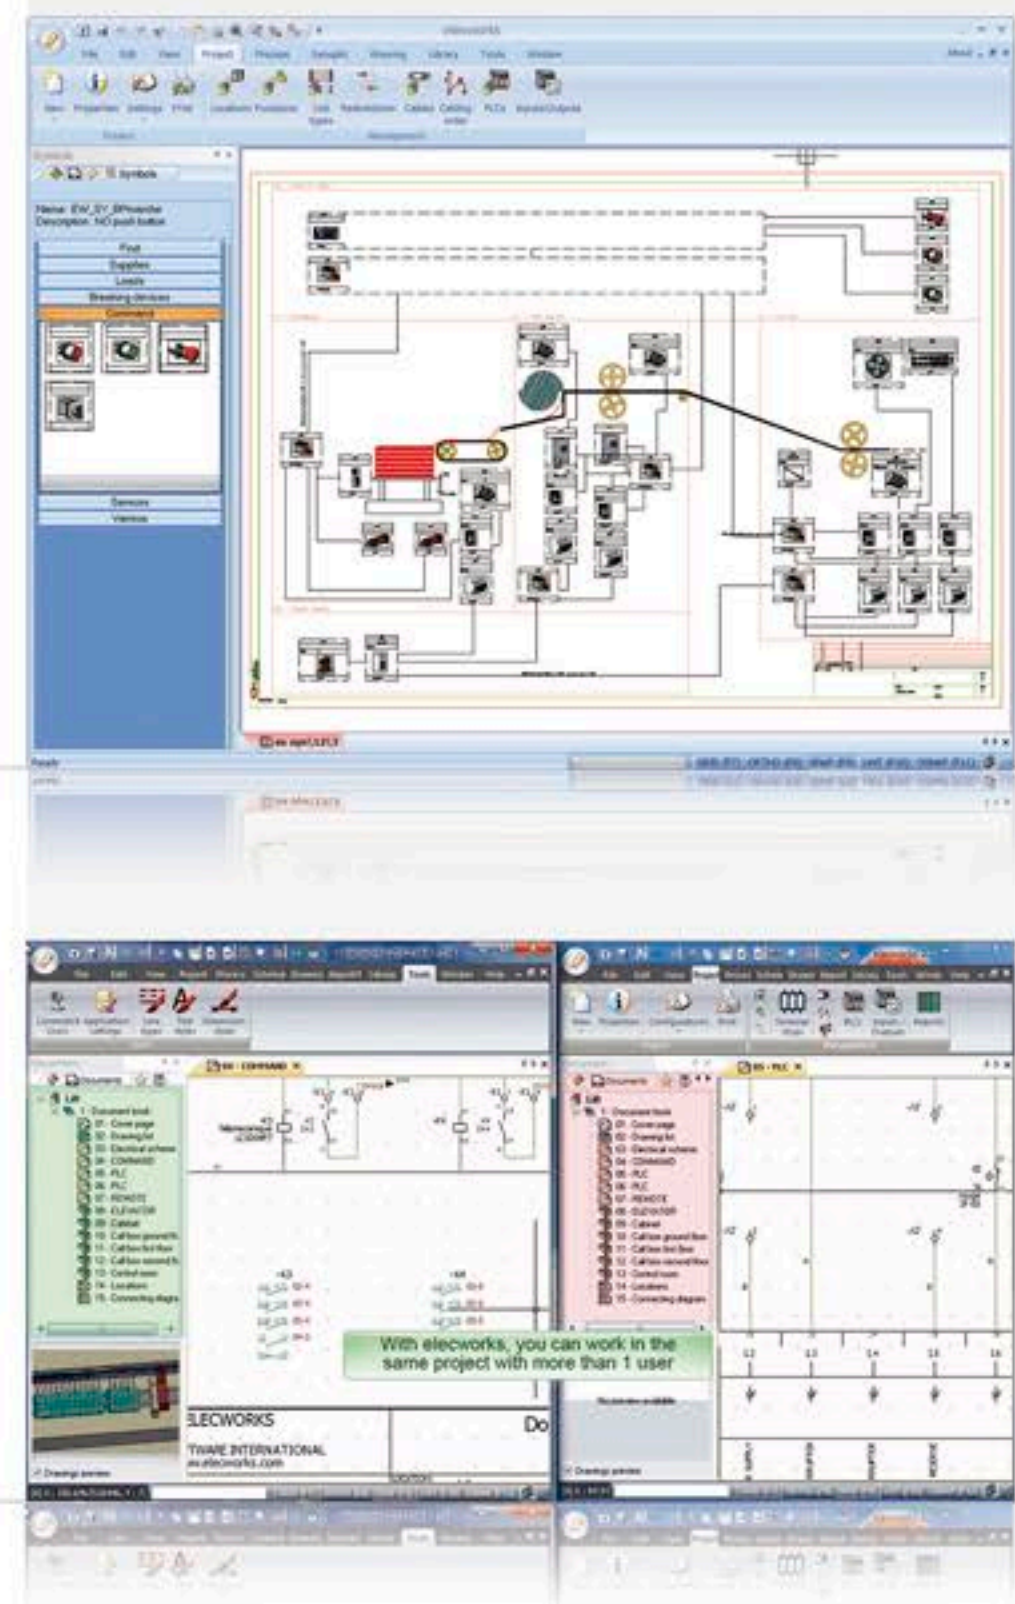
elecworks

File Edit View Project Process Schematic Drawing Library Tools Window

New Properties Settings Print Locations Functions Line types Numbering Cables Cabling order PLCs Inputs/Outputs

Project Management

Symbols

Symbols

Name: EW_SY_BPinverter
Description: NO push button

Flux
Supplies
Loads
Breaking devices
Command
Sensors
Various

Ready

ELECWORKS
TWARE INTERNATIONAL
w.elecworks.com

Do

05 - COMMAND

05 - PLC

Documents

Lift
1 - Document book
01 - Cover page
02 - Drawing list
03 - Electrical scheme
04 - COMMAND
05 - PLC
06 - PLC
07 - REMOTE
08 - ELEVATOR
09 - Cabinet
10 - Call box ground floor
11 - Call box first floor
12 - Call box second floor
13 - Control room
14 - Locations
15 - Connecting diagram

Drawings preview

With elecworks, you can work in the same project with more than 1 user